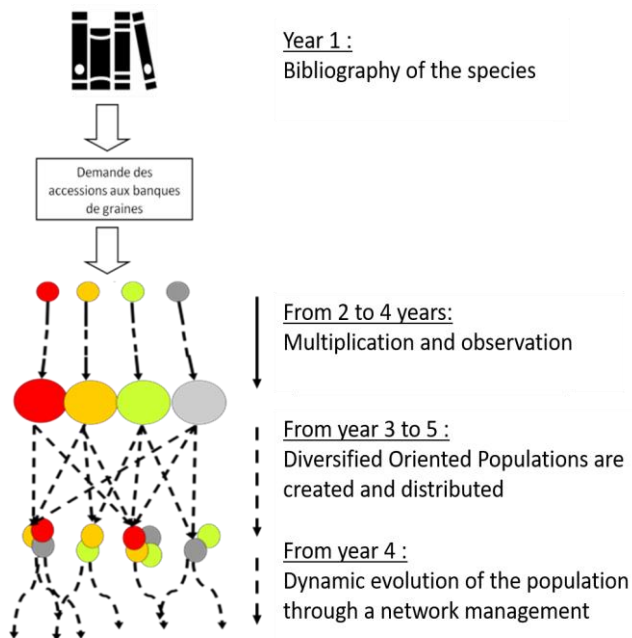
Year 1 :
Bibliography of the species

Demande des accessions aux banques de graines

From 2 to 4 years:
Multiplication and observation

From year 3 to 5 :
Diversified Oriented Populations are created and distributed

From year 4 :
Dynamic evolution of the population through a network management